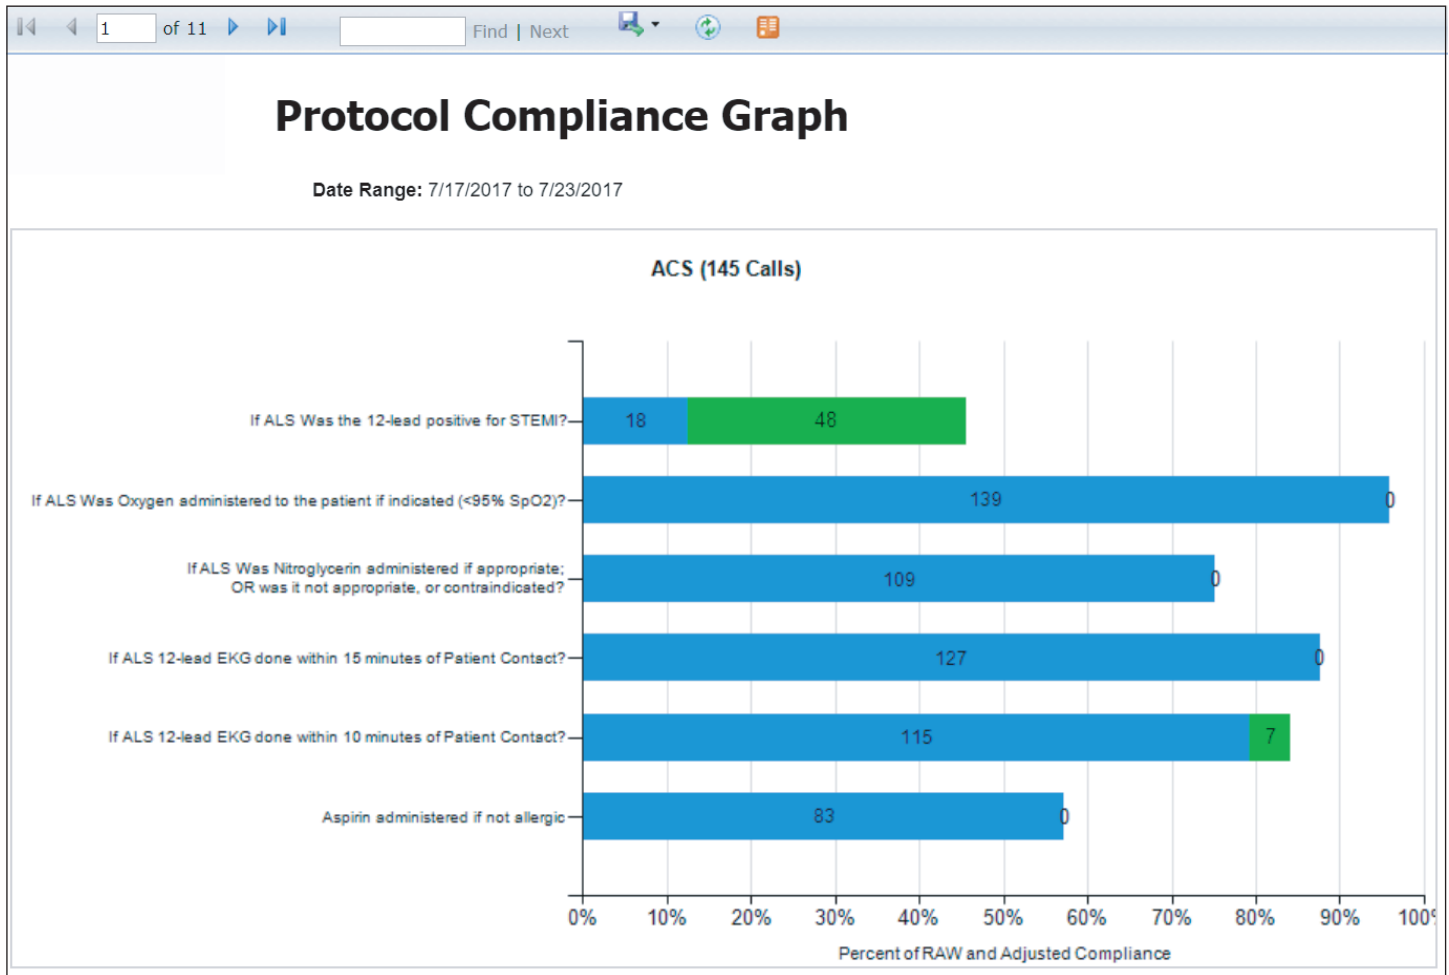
1 of 11 Find | Next

Protocol Compliance Graph

Date Range: 7/17/2017 to 7/23/2017

ACS (145 Calls)

If ALS Was the 12-lead positive for STEMI? 18 48

If ALS Was Oxygen administered to the patient if indicated (<95% SpO2)? 139 0

If ALS Was Nitroglycerin administered if appropriate; OR was it not appropriate, or contraindicated? 109 0

If ALS 12-lead EKG done within 15 minutes of Patient Contact? 127 0

If ALS 12-lead EKG done within 10 minutes of Patient Contact? 115 7

Aspirin administered if not allergic 83 0

0% 10% 20% 30% 40% 50% 60% 70% 80% 90% 100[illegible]

Percent of RAW and Adjusted Compliance